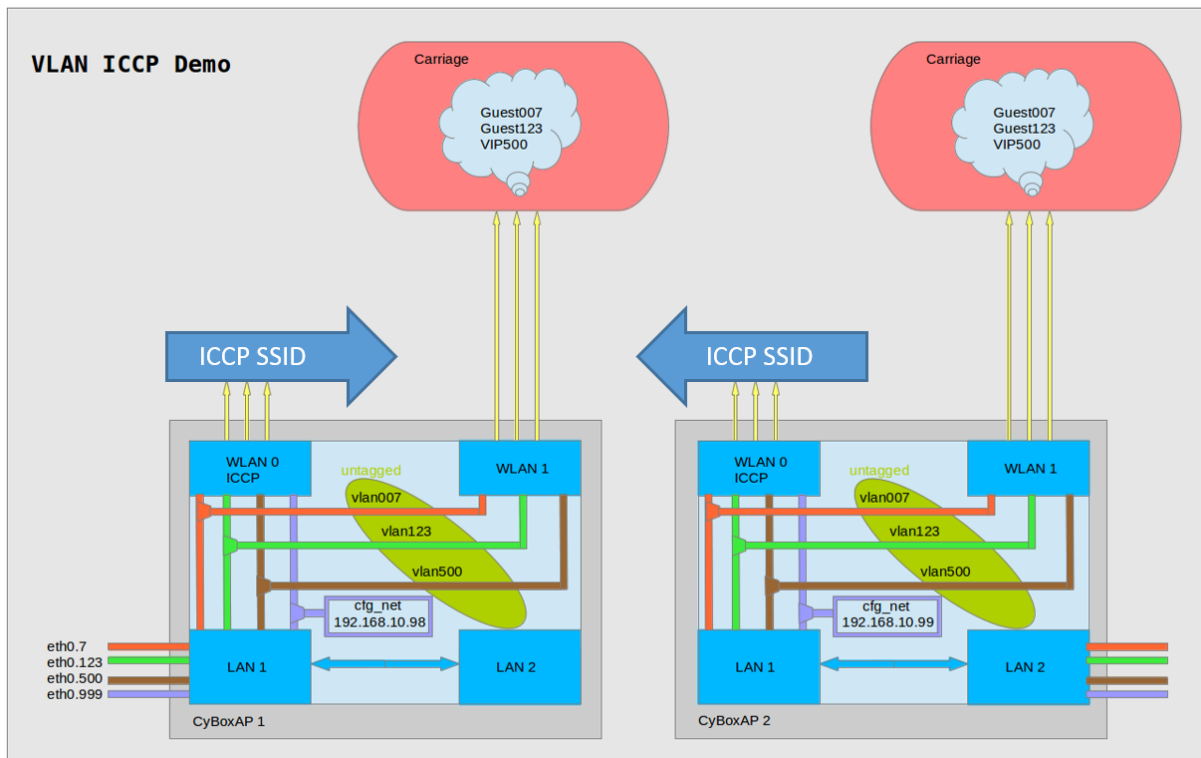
VLAN ICCP Demo

Carriage

Guest007
Guest123
VIP500

Carriage

Guest007
Guest123
VIP500

ICCP SSID

ICCP SSID

WLAN 0
ICCP

untagged

WLAN 1

vlan007

vlan123

vlan500

cfg_net
192.168.10.98

eth0.7
eth0.123
eth0.500
eth0.999

LAN 1

LAN 2

CyBoxAP 1

WLAN 0
ICCP

untagged

WLAN 1

vlan007

vlan123

vlan500

cfg_net
192.168.10.99

LAN 1

LAN 2

CyBoxAP 2